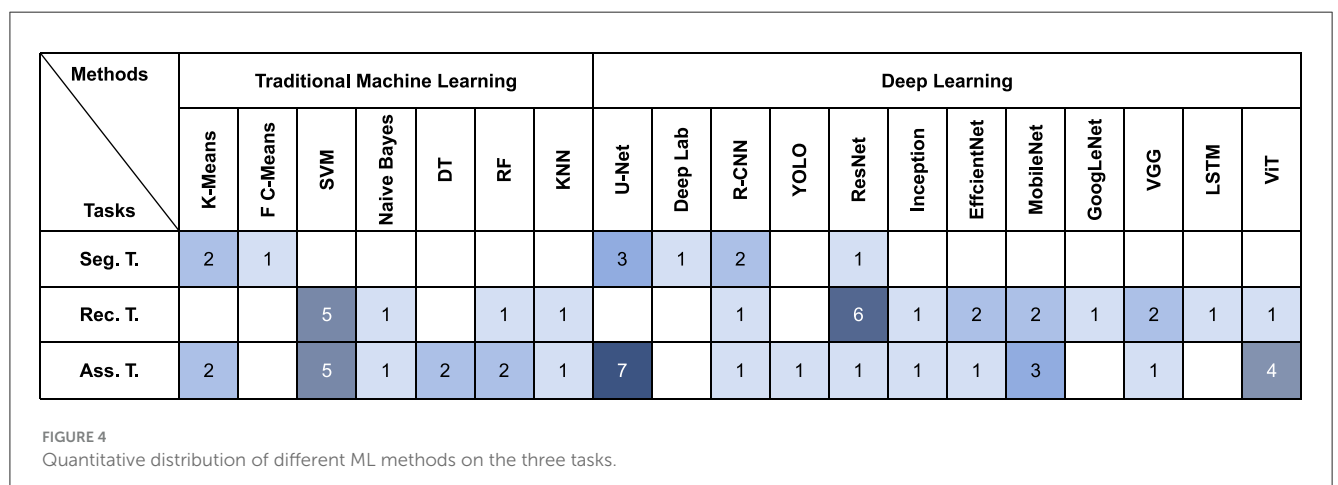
| Methods / Tasks | K-Means | F C-Means | SVM | Naive Bayes | DT | RF | KNN | U-Net | Deep Lab | R-CNN | YOLO | ResNet | Inception | EffcientNet | MobileNet | GoogLeNet | VGG | LSTM | ViT |
|---|---|---|---|---|---|---|---|---|---|---|---|---|---|---|---|---|---|---|---|
| | Traditional Machine Learning | | | | | | | Deep Learning | | | | | | | | | | | |
| Seg. T. | 2 | 1 | | | | | | 3 | 1 | 2 | | 1 | | | | | | | |
| Rec. T. | | | 5 | 1 | | 1 | 1 | | | 1 | | 6 | 1 | 2 | 2 | 1 | 2 | 1 | 1 |
| Ass. T. | 2 | | 5 | 1 | 2 | 2 | 1 | 7 | | 1 | 1 | 1 | 1 | 1 | 3 | | 1 | | 4 |

FIGURE 4
Quantitative distribution of different ML methods on the three tasks.